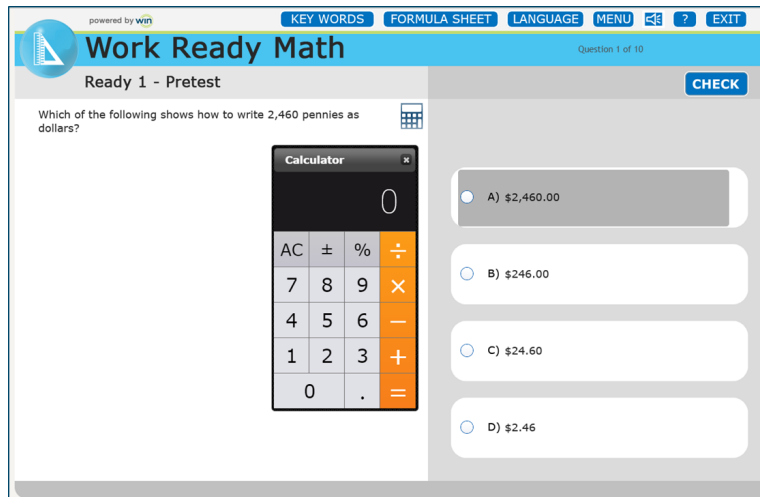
powered by win

KEY WORDS FORMULA SHEET LANGUAGE MENU ?  EXIT

Work Ready Math

Question 1 of 10

Ready 1 - Pretest

CHECK

Which of the following shows how to write 2,460 pennies as dollars?

Calculator

0

| AC | ± | % | ÷ |
|---|---|---|---|
| 7 | 8 | 9 | × |
| 4 | 5 | 6 | – |
| 1 | 2 | 3 | + |
| 0 | | . | = |

A) $2,460.00

B) $246.00

C) $24.60

D) $2.46